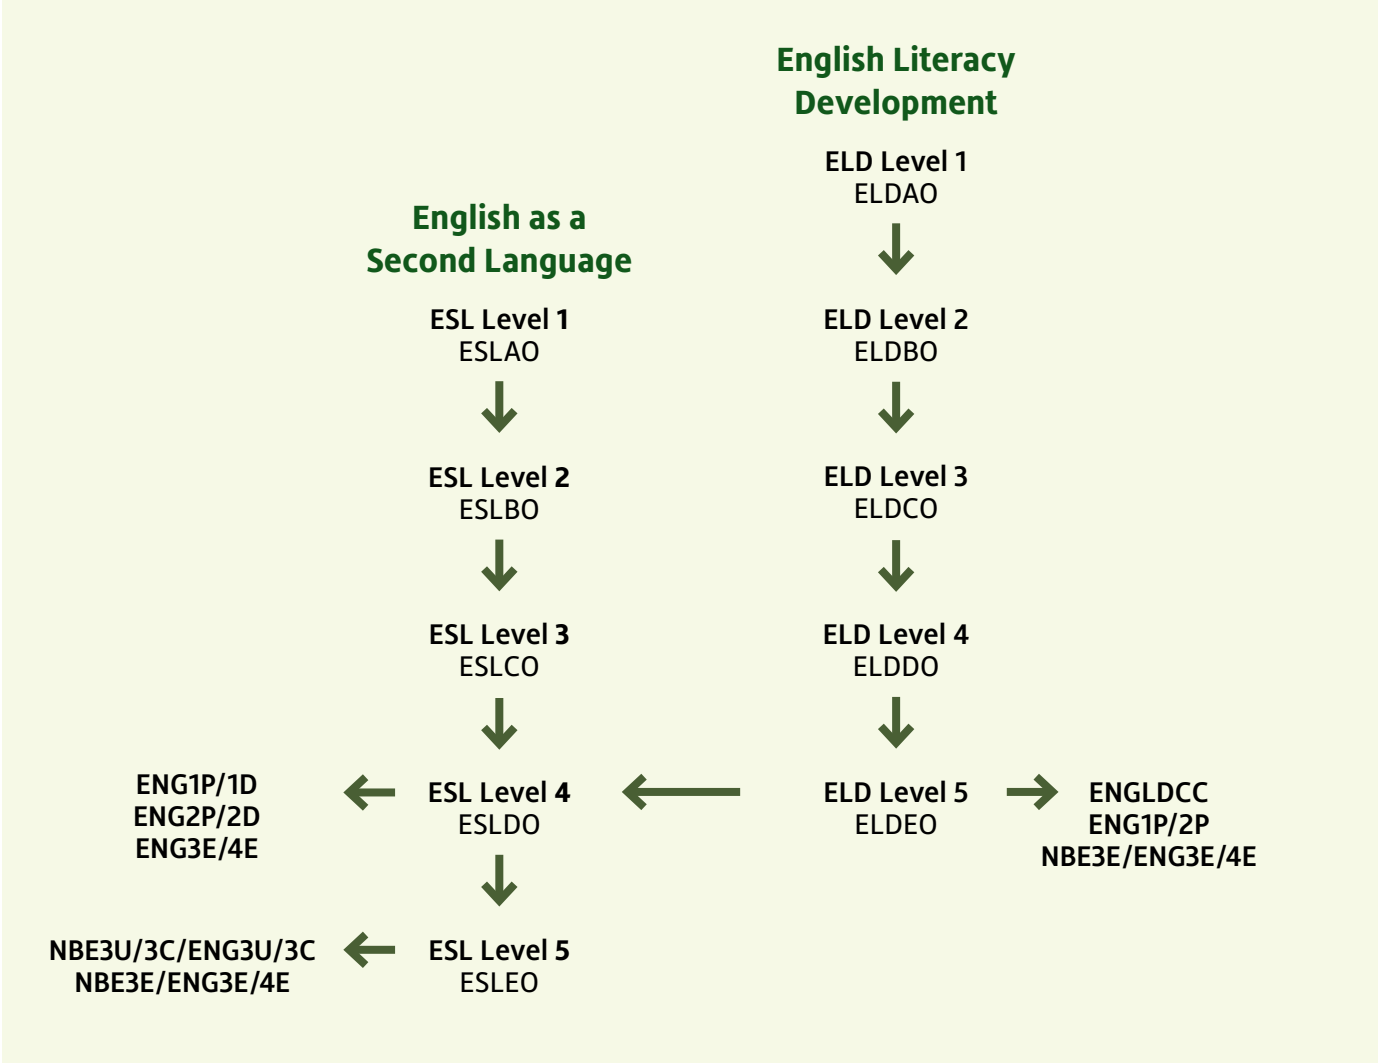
English Literacy Development

ELD Level 1
ELDAO

ELD Level 2
ELDBO

ELD Level 3
ELDCO

ELD Level 4
ELDDO

ELD Level 5
ELDEO

ENGLDCC
ENG1P/2P
NBE3E/ENG3E/4E

English as a Second Language

ESL Level 1
ESLAO

ESL Level 2
ESLBO

ESL Level 3
ESLCO

ESL Level 4
ESLDO

ENG1P/1D
ENG2P/2D
ENG3E/4E

ESL Level 5
ESLEO

NBE3U/3C/ENG3U/3C
NBE3E/ENG3E/4E